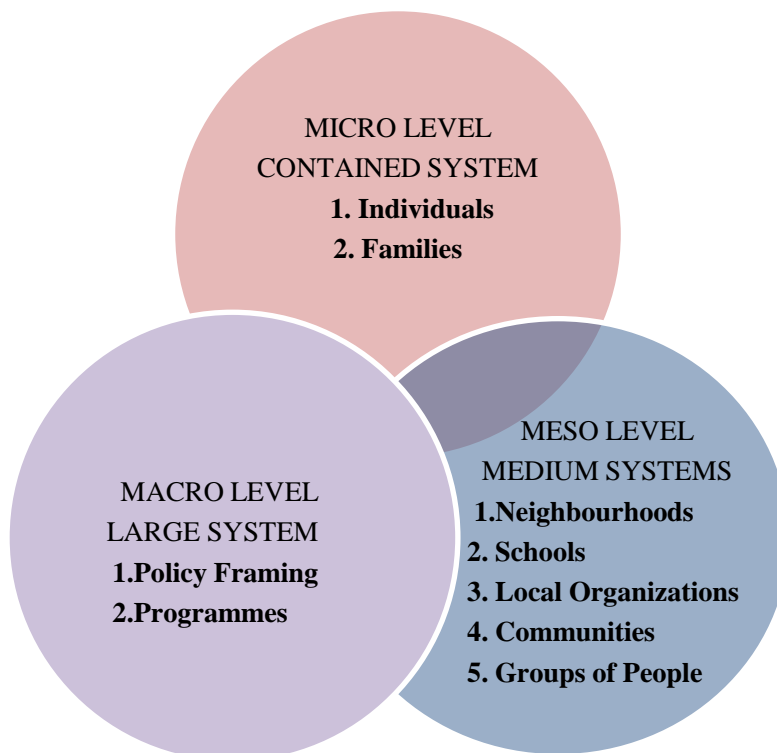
MICRO LEVEL
CONTAINED SYSTEM
1. Individuals
2. Families

MACRO LEVEL
LARGE SYSTEM
1.Policy Framing
2.Programmes

MESO LEVEL
MEDIUM SYSTEMS
1.Neighbourhoods
2. Schools
3. Local Organizations
4. Communities
5. Groups of People